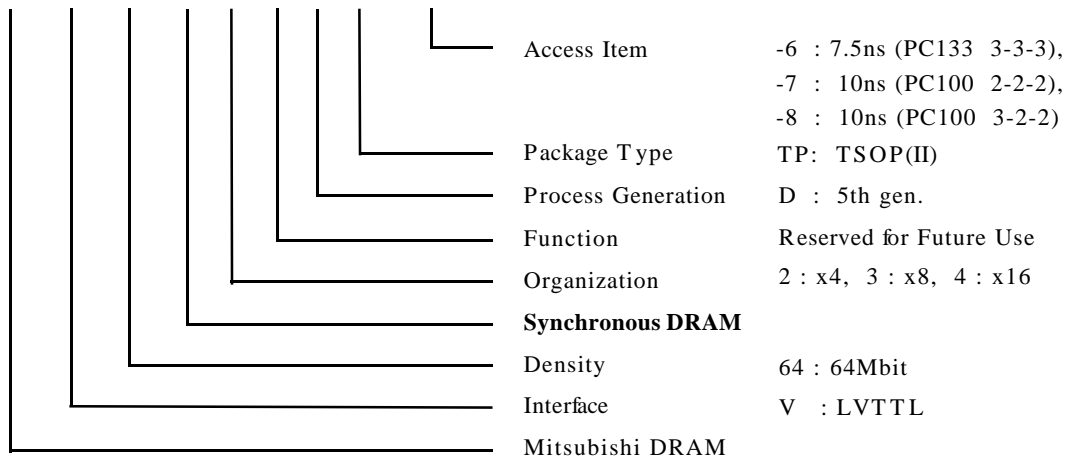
Access Item -6 : 7.5ns (PC133 3-3-3),
-7 : 10ns (PC100 2-2-2),
-8 : 10ns (PC100 3-2-2)

Package T ype TP: TSOP(II)

Process Generation D : 5th gen.

Function Reserved for Future Use

Organization 2 : x4, 3 : x8, 4 : x16

**Synchronous DRAM**

Density 64 : 64Mbit

Interface V : LVTTL

Mitsubishi DRAM